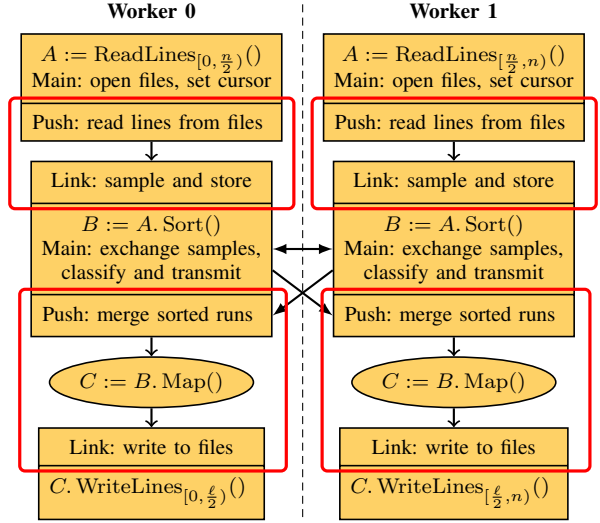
Worker 0

$A := \text{ReadLines}_{[0,\frac{n}{2})}()$
Main: open files, set cursor

Push: read lines from files

Link: sample and store

$B := A.\text{Sort}()$
Main: exchange samples, classify and transmit

Push: merge sorted runs

$C := B.\text{Map}()$

Link: write to files

$C.\text{WriteLines}_{[0,\frac{\ell}{2})}()$

Worker 1

$A := \text{ReadLines}_{[\frac{n}{2},n)}()$
Main: open files, set cursor

Push: read lines from files

Link: sample and store

$B := A.\text{Sort}()$
Main: exchange samples, classify and transmit

Push: merge sorted runs

$C := B.\text{Map}()$

Link: write to files

$C.\text{WriteLines}_{[\frac{\ell}{2},n)}()$